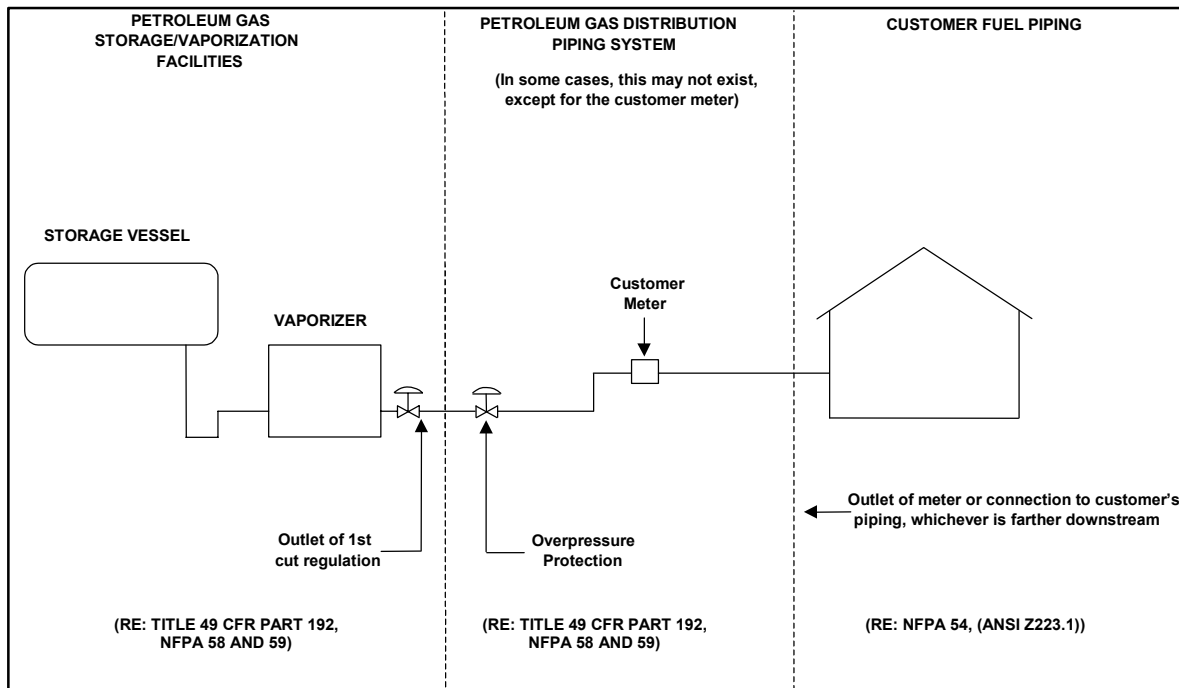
PETROLEUM GAS STORAGE/VAPORIZATION FACILITIES

PETROLEUM GAS DISTRIBUTION PIPING SYSTEM

(In some cases, this may not exist, except for the customer meter)

CUSTOMER FUEL PIPING

STORAGE VESSEL

VAPORIZER

Customer Meter

Outlet of meter or connection to customer's piping, whichever is farther downstream

Outlet of 1st cut regulation

Overpressure Protection

(RE: TITLE 49 CFR PART 192, NFPA 58 AND 59)

(RE: TITLE 49 CFR PART 192, NFPA 58 AND 59)

(RE: NFPA 54, (ANSI Z223.1))